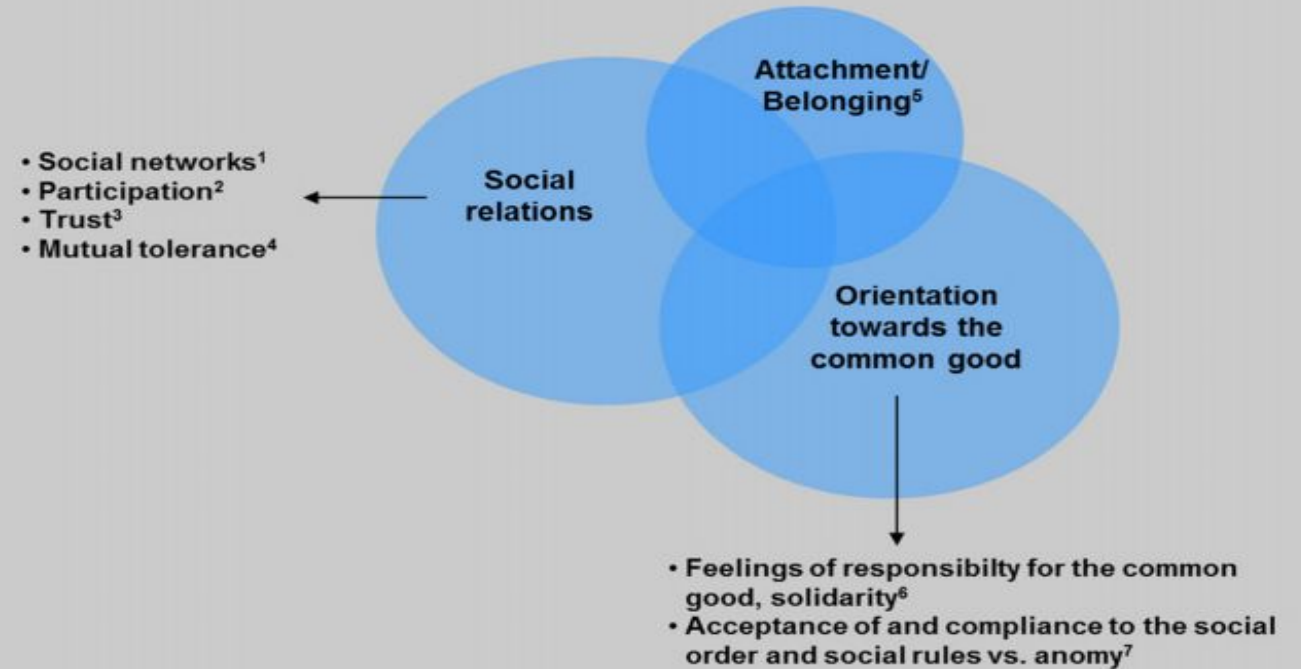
• Social networks¹
• Participation²
• Trust³
• Mutual tolerance⁴

Social relations

Attachment/ Belonging⁵

Orientation towards the common good

• Feelings of responsibilty for the common good, solidarity⁶
• Acceptance of and compliance to the social order and social rules vs. anomy⁷